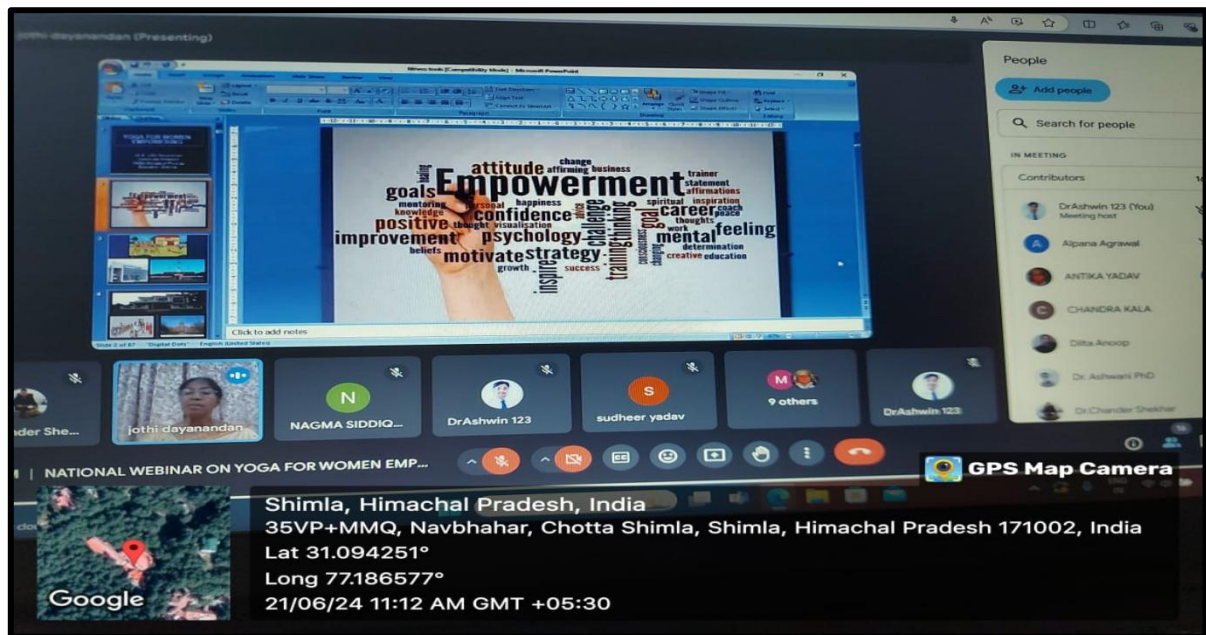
jothi dayanandan (Presenting)

Click to add notes

attitude change affirming business trainer statement affirmations goals Empowerment mentoring personal happiness spiritual inspiration knowledge confidence career coach peace positive thought visualisation challenge thinking thoughts work feeling improvement psychology goal mental determination beliefs motivate strategy training creative education growth success inspire

People
Add people
Search for people
IN MEETING
Contributors
DrAshwin 123 (You)
Meeting host
Alpana Agrawal
ANTIKA YADAV
CHANDRA KALA
Dilta Anoop
Dr. Ashwani PhD
Dr.Chander Shekhar

der She...
jothi dayanandan
N
NAGMA SIDDIQ...
DrAshwin 123
S
sudheer yadav
M
9 others
DrAshwin 123

| NATIONAL WEBINAR ON YOGA FOR WOMEN EMP...

GPS Map Camera
Shimla, Himachal Pradesh, India
35VP+MMQ, Navbhahar, Chotta Shimla, Shimla, Himachal Pradesh 171002, India
Lat 31.094251°
Long 77.186577°
21/06/24 11:12 AM GMT +05:30
Google